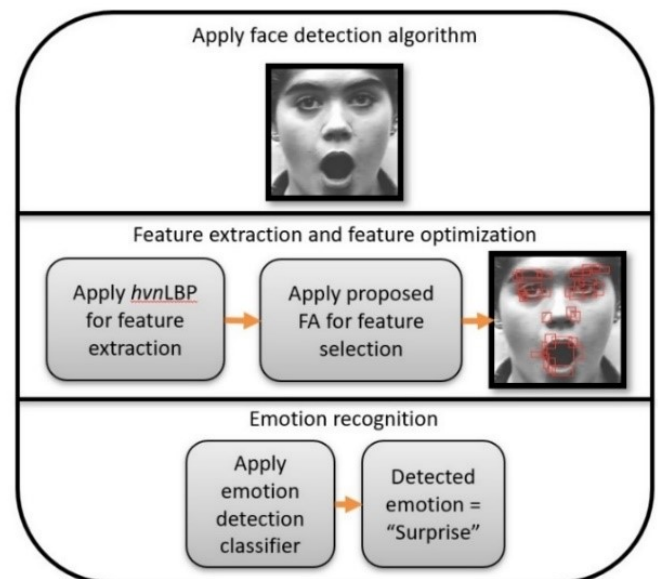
Apply face detection algorithm

Feature extraction and feature optimization

Apply hvnLBP for feature extraction

Apply proposed FA for feature selection

Emotion recognition

Apply emotion detection classifier

Detected emotion = “Surprise”